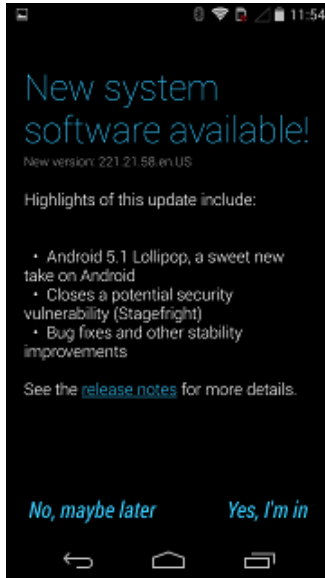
11:54

New system software available!

New version: 221.21.58.en.US

Highlights of this update include:

• Android 5.1 Lollipop, a sweet new take on Android
• Closes a potential security vulnerability (Stagefright)
• Bug fixes and other stability improvements

See the release notes for more details.

No, maybe later

Yes, I'm in